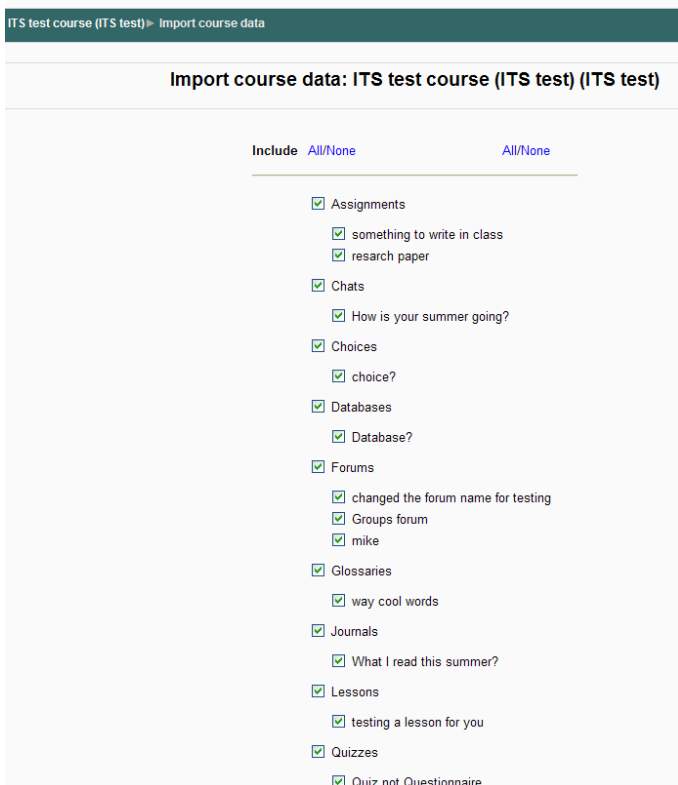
ITS test course (ITS test) ▶ Import course data

Import course data: ITS test course (ITS test) (ITS test)

Include All/None All/None

Assignments
something to write in class
resarch paper

Chats
How is your summer going?

Choices
choice?

Databases
Database?

Forums
changed the forum name for testing
Groups forum
mike

Glossaries
way cool words

Journals
What I read this summer?

Lessons
testing a lesson for you

Quizzes
Quiz not Questionnaire